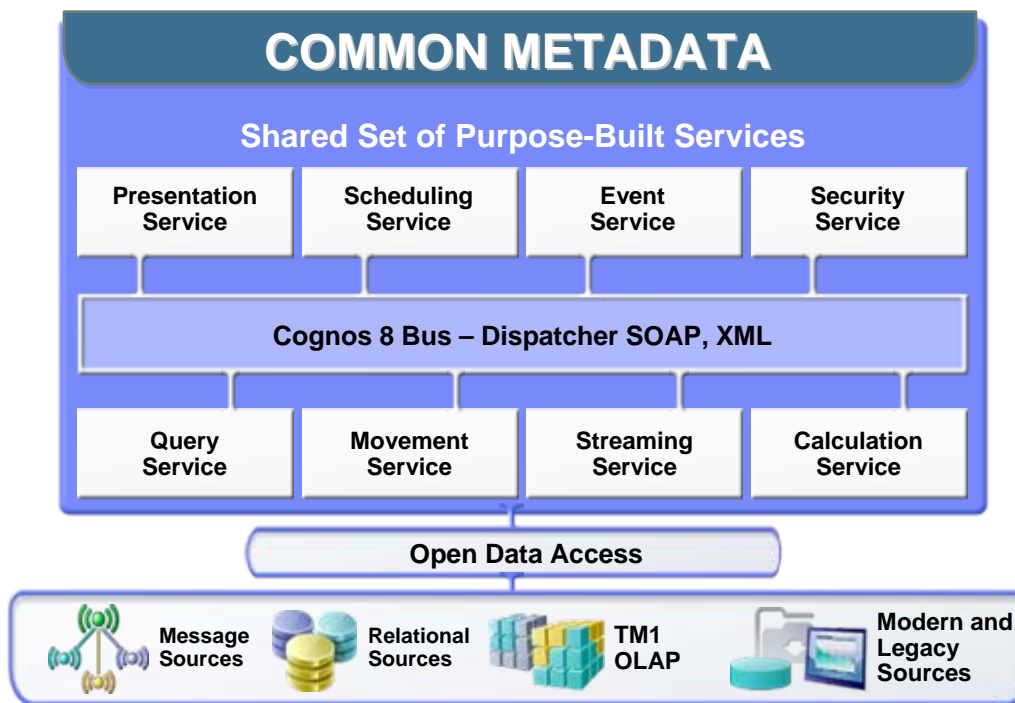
COMMON METADATA

Shared Set of Purpose-Built Services

Presentation Service

Scheduling Service

Event Service

Security Service

Cognos 8 Bus – Dispatcher SOAP, XML

Query Service

Movement Service

Streaming Service

Calculation Service

Open Data Access

Message Sources

Relational Sources

TM1 OLAP

Modern and Legacy Sources